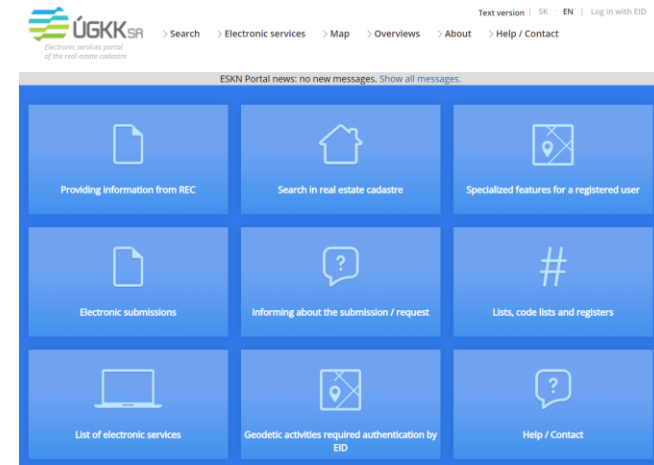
ÚGKK SR
Electronic services portal of the real estate cadastre

Text version | SK · EN | Log in with EID

Search
Electronic services
Map
Overviews
About
Help / Contact

ESKN Portal news: no new messages. Show all messages.

Providing information from REC

Search in real estate cadastre

Specialized features for a registered user

Electronic submissions

Informing about the submission / request

Lists, code lists and registers

List of electronic services

Geodetic activities required authentication by EID

Help / Contact